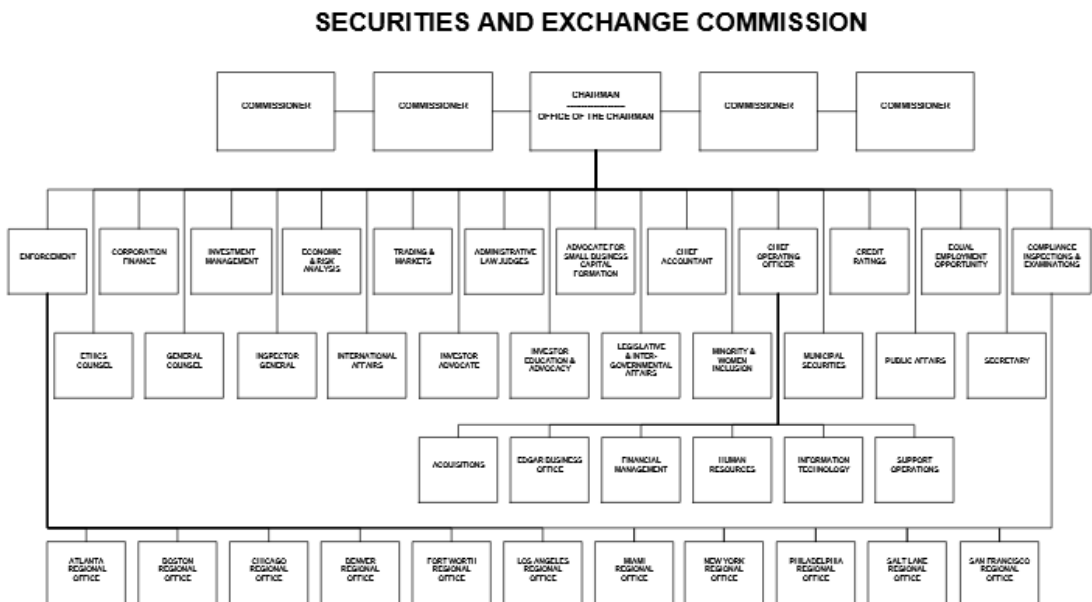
SECURITIES AND EXCHANGE COMMISSION

COMMISSIONER

COMMISSIONER

CHAIRMAN
OFFICE OF THE CHAIRMAN

COMMISSIONER

COMMISSIONER

ENFORCEMENT

CORPORATION FINANCE

INVESTMENT MANAGEMENT

ECONOMIC & RISK ANALYSIS

TRADING & MARKETS

ADMINISTRATIVE LAW JUDGES

ADVOCATE FOR SMALL BUSINESS CAPITAL FORMATION

CHIEF ACCOUNTANT

CHIEF OPERATING OFFICER

CREDIT RATINGS

EQUAL EMPLOYMENT OPPORTUNITY

COMPLIANCE INSPECTIONS & EXAMINATIONS

ETHICS COUNSEL

GENERAL COUNSEL

INSPECTOR GENERAL

INTERNATIONAL AFFAIRS

INVESTOR ADVOCATE

INVESTOR EDUCATION & ADVOCACY

LEGISLATIVE & INTER-GOVERNMENTAL AFFAIRS

MINORITY & WOMEN INCLUSION

MUNICIPAL SECURITIES

PUBLIC AFFAIRS

SECRETARY

ACQUISITIONS

EDGAR BUSINESS OFFICE

FINANCIAL MANAGEMENT

HUMAN RESOURCES

INFORMATION TECHNOLOGY

SUPPORT OPERATIONS

ATLANTA REGIONAL OFFICE

BOSTON REGIONAL OFFICE

CHICAGO REGIONAL OFFICE

DENVER REGIONAL OFFICE

FORT WORTH REGIONAL OFFICE

LOS ANGELES REGIONAL OFFICE

MIAMI REGIONAL OFFICE

NEW YORK REGIONAL OFFICE

PHILADELPHIA REGIONAL OFFICE

SALT LAKE REGIONAL OFFICE

SAN FRANCISCO REGIONAL OFFICE